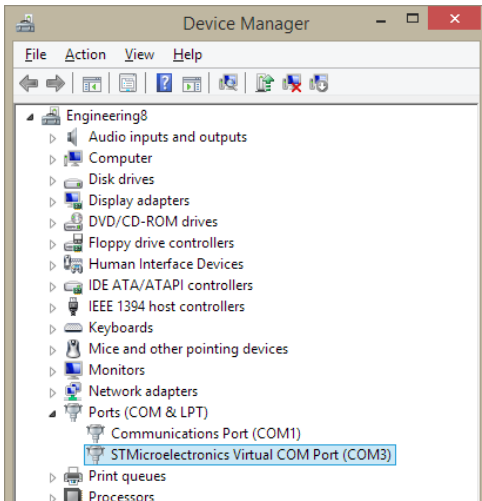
Device Manager

File Action View Help

Engineering8
Audio inputs and outputs
Computer
Disk drives
Display adapters
DVD/CD-ROM drives
Floppy drive controllers
Human Interface Devices
IDE ATA/ATAPI controllers
IEEE 1394 host controllers
Keyboards
Mice and other pointing devices
Monitors
Network adapters
Ports (COM & LPT)
Communications Port (COM1)
STMicroelectronics Virtual COM Port (COM3)
Print queues
Processors